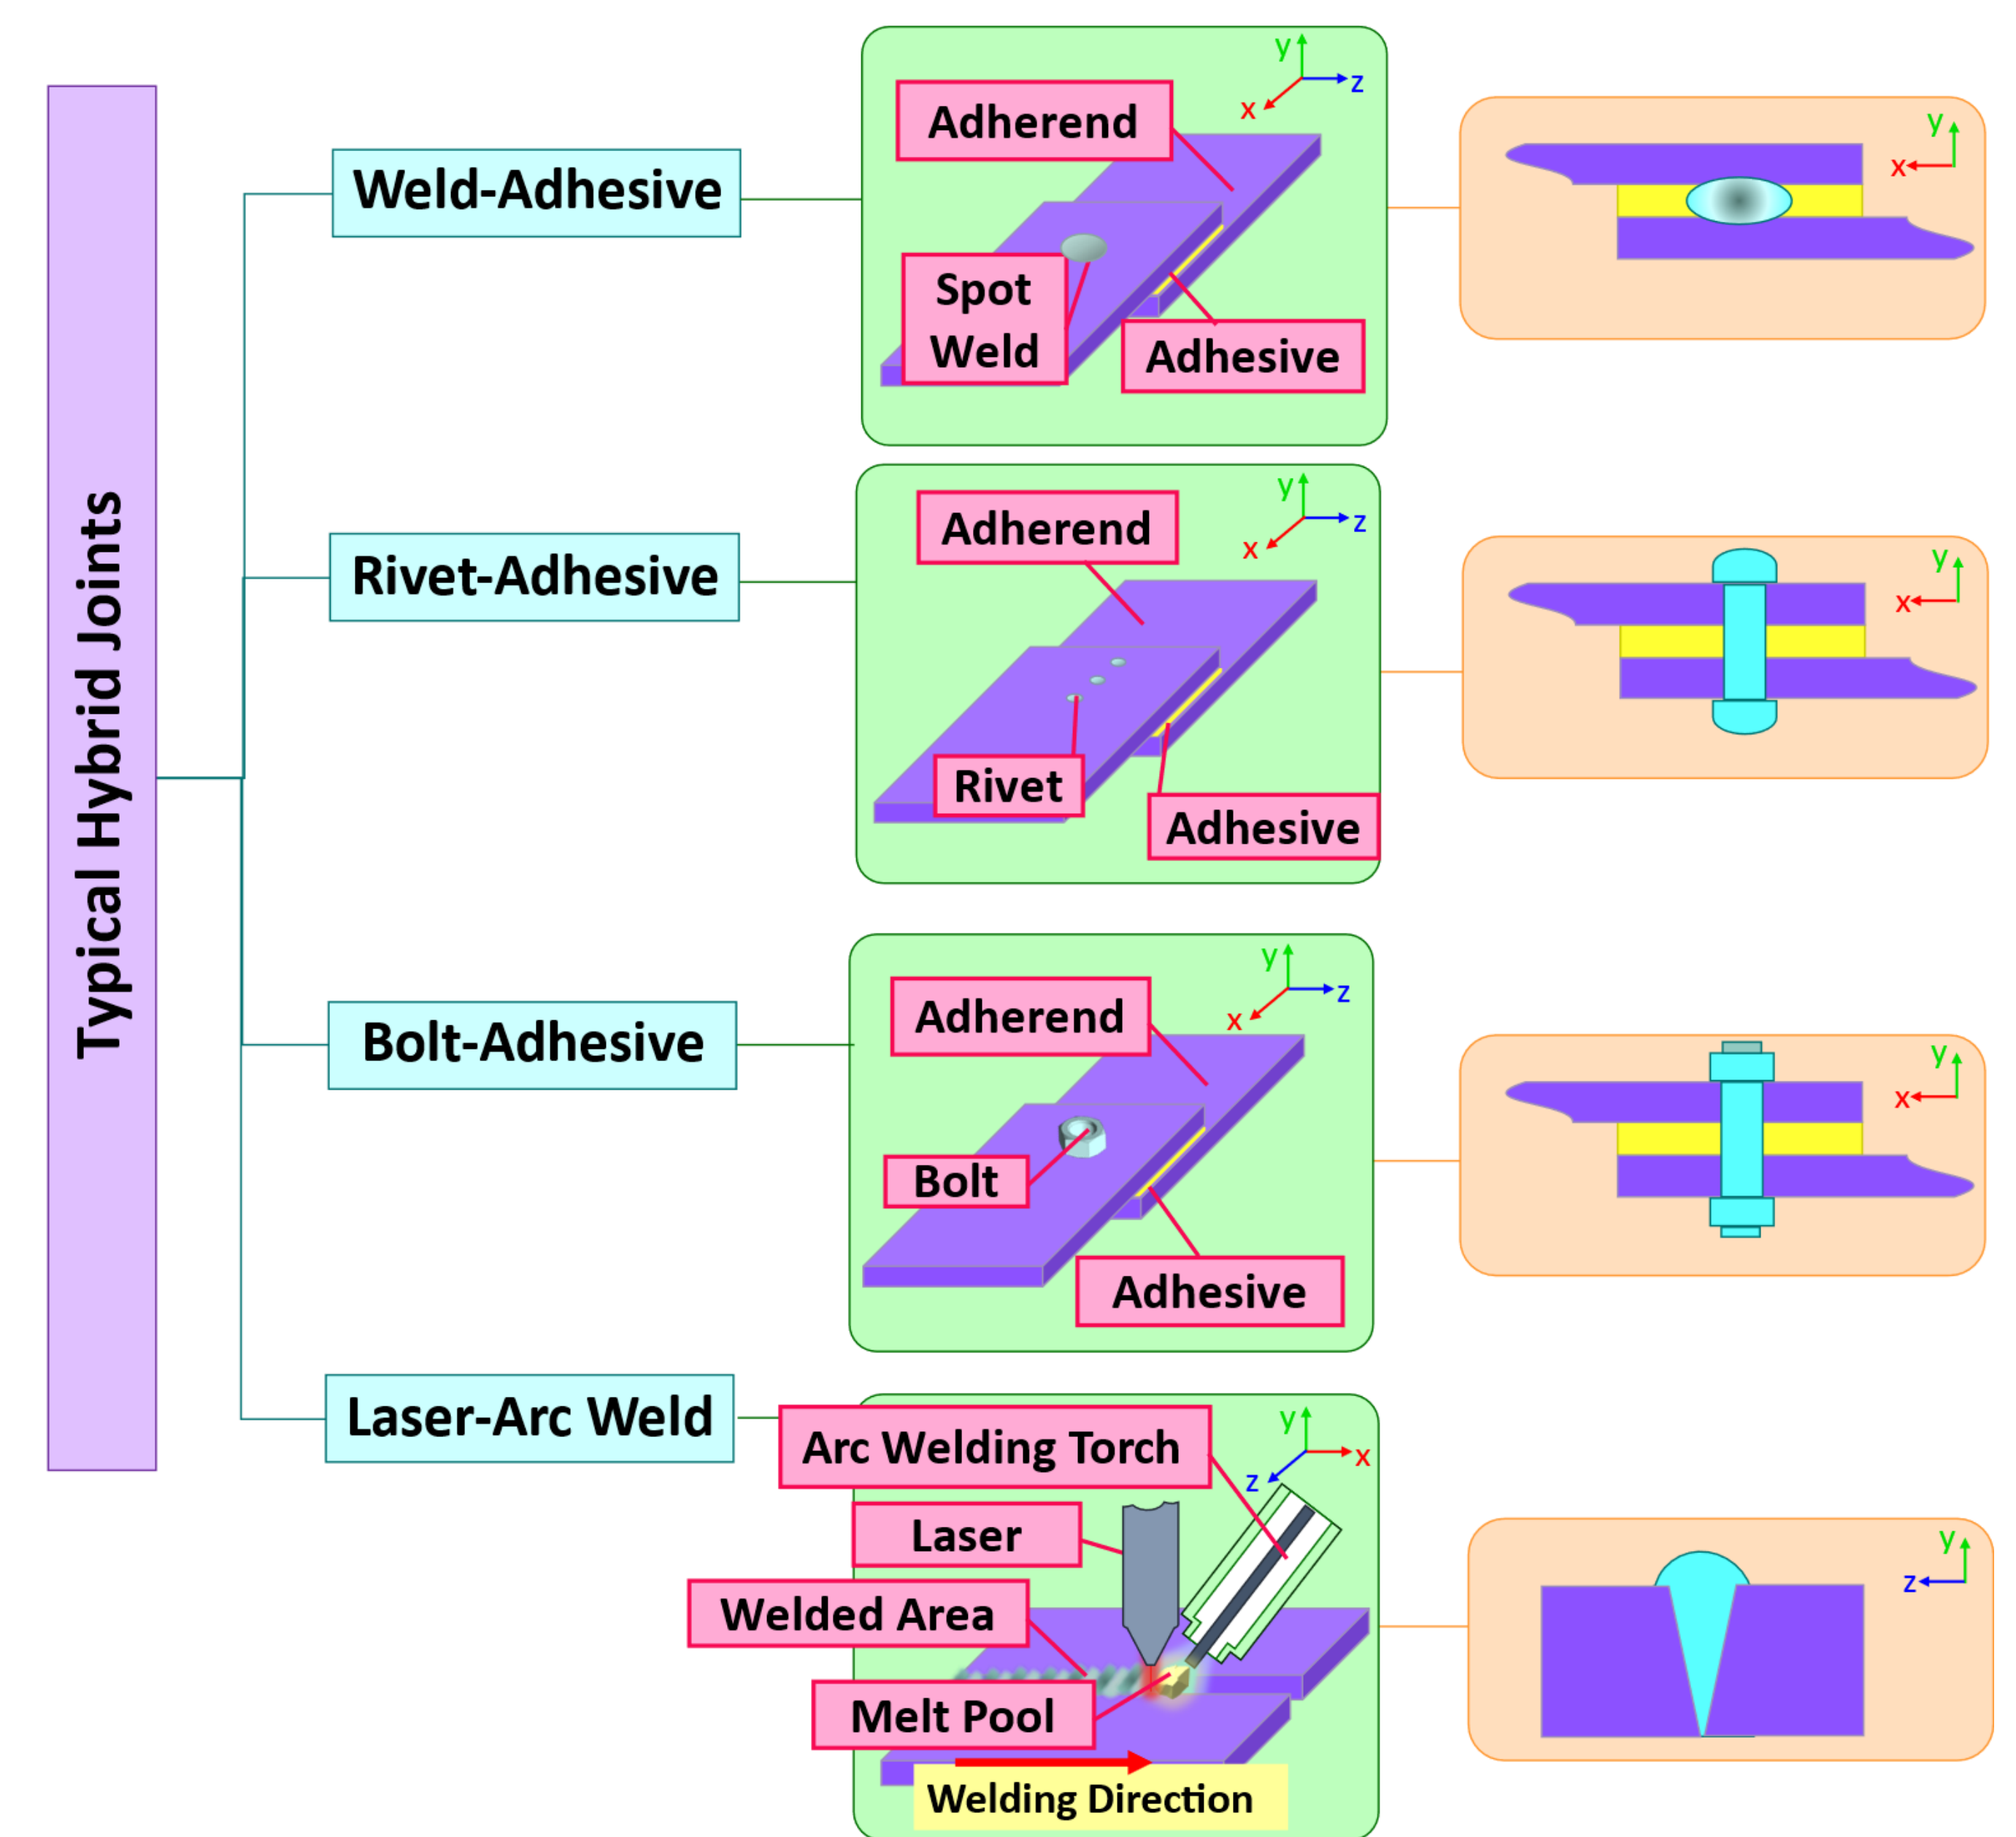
Typical Hybrid Joints

Weld-Adhesive

y
z
x
Adherend
Spot Weld
Adhesive

y
x

Rivet-Adhesive

y
z
x
Adherend
Rivet
Adhesive

y
x

Bolt-Adhesive

y
z
x
Adherend
Bolt
Adhesive

y
x

Laser-Arc Weld

y
x
z
Arc Welding Torch
Laser
Welded Area
Melt Pool
Welding Direction

y
z